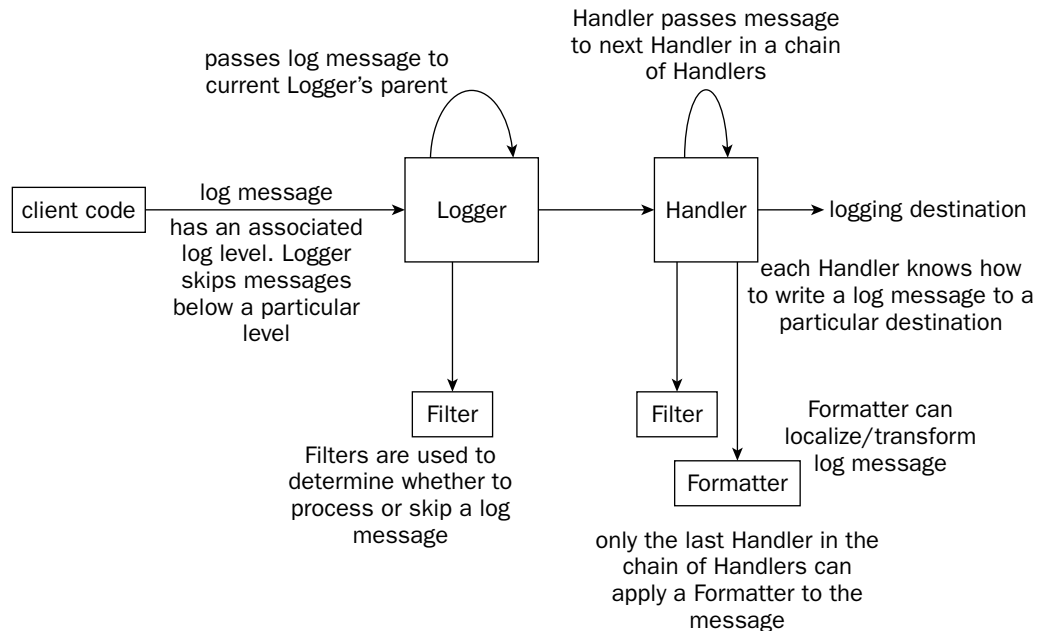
Handler passes message to next Handler in a chain of Handlers

passes log message to current Logger's parent

client code

log message

has an associated log level. Logger skips messages below a particular level

Logger

Handler

logging destination

each Handler knows how to write a log message to a particular destination

Filter

Filters are used to determine whether to process or skip a log message

Filter

Formatter can localize/transform log message

Formatter

only the last Handler in the chain of Handlers can apply a Formatter to the message